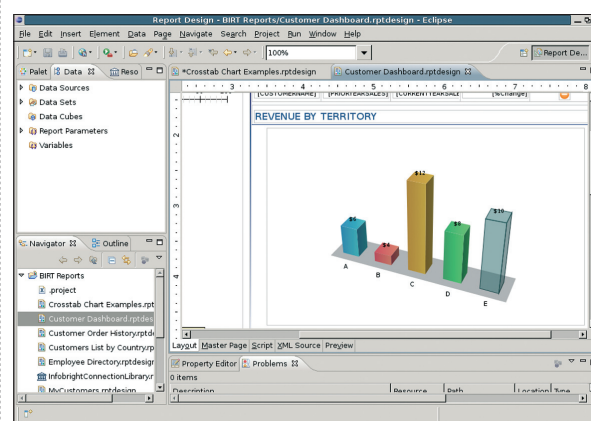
Report Design - BIRT Reports/Customer Dashboard.rptdesign - Eclipse

File Edit Insert Element Data Page Navigate Search Project Run Window Help

100%

Report De...

Palet | Data | Reso

Data Sources
Data Sets
Data Cubes
Report Parameters
Variables

*Crosstab Chart Examples.rptdesign | Customer Dashboard.rptdesign

1 2 3 4 5 6 7 8

[CUSTOMERNAME] [PRIORYEARSALES] [CURRENTYEARSALE [%change]

REVENUE BY TERRITORY

$6
$4
$12
$6
$10

A B C D E

Layout Master Page Script XML Source Preview

Navigator | Outline

BIRT Reports
.project
Crosstab Chart Examples.rpt
Customer Dashboard.rptdes
Customer Order History.rptd
Customers List by Country.rp
Employee Directory.rptdesign
InfobrightConnectionLibrary.r
MyCustomers.rptdesign

Property Editor | Problems

0 items

Description | Resource | Path | Location | Type